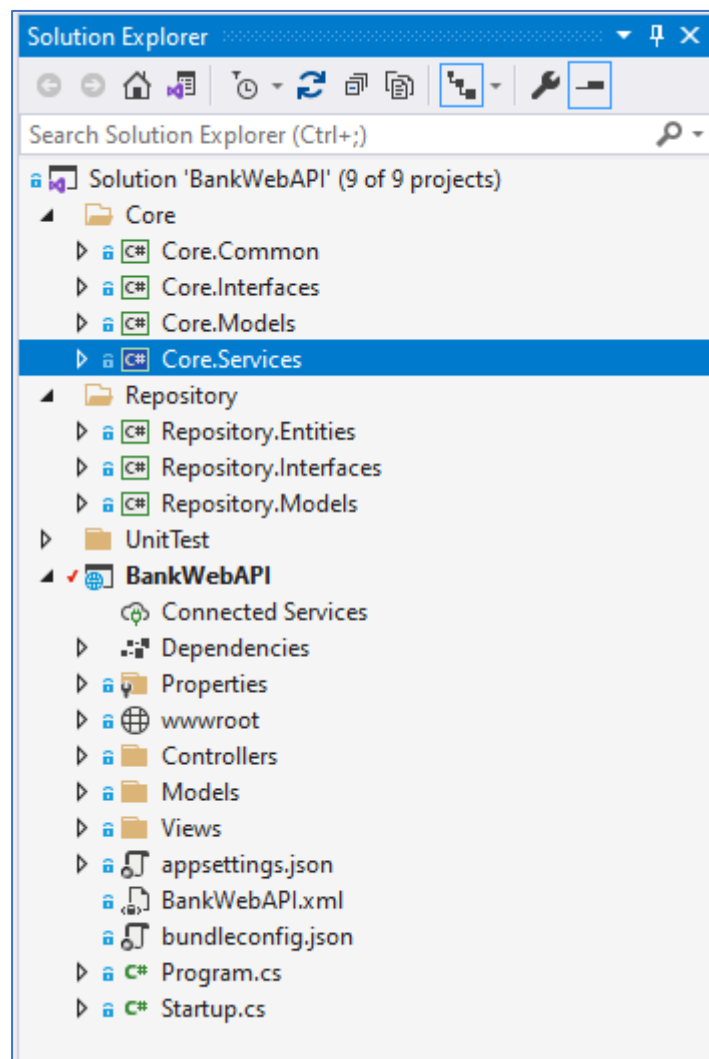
Solution Explorer

Search Solution Explorer (Ctrl+;)

Solution 'BankWebAPI' (9 of 9 projects)
Core
Core.Common
Core.Interfaces
Core.Models
Core.Services
Repository
Repository.Entities
Repository.Interfaces
Repository.Models
UnitTest
BankWebAPI
Connected Services
Dependencies
Properties
wwwroot
Controllers
Models
Views
appsettings.json
BankWebAPI.xml
bundleconfig.json
Program.cs
Startup.cs